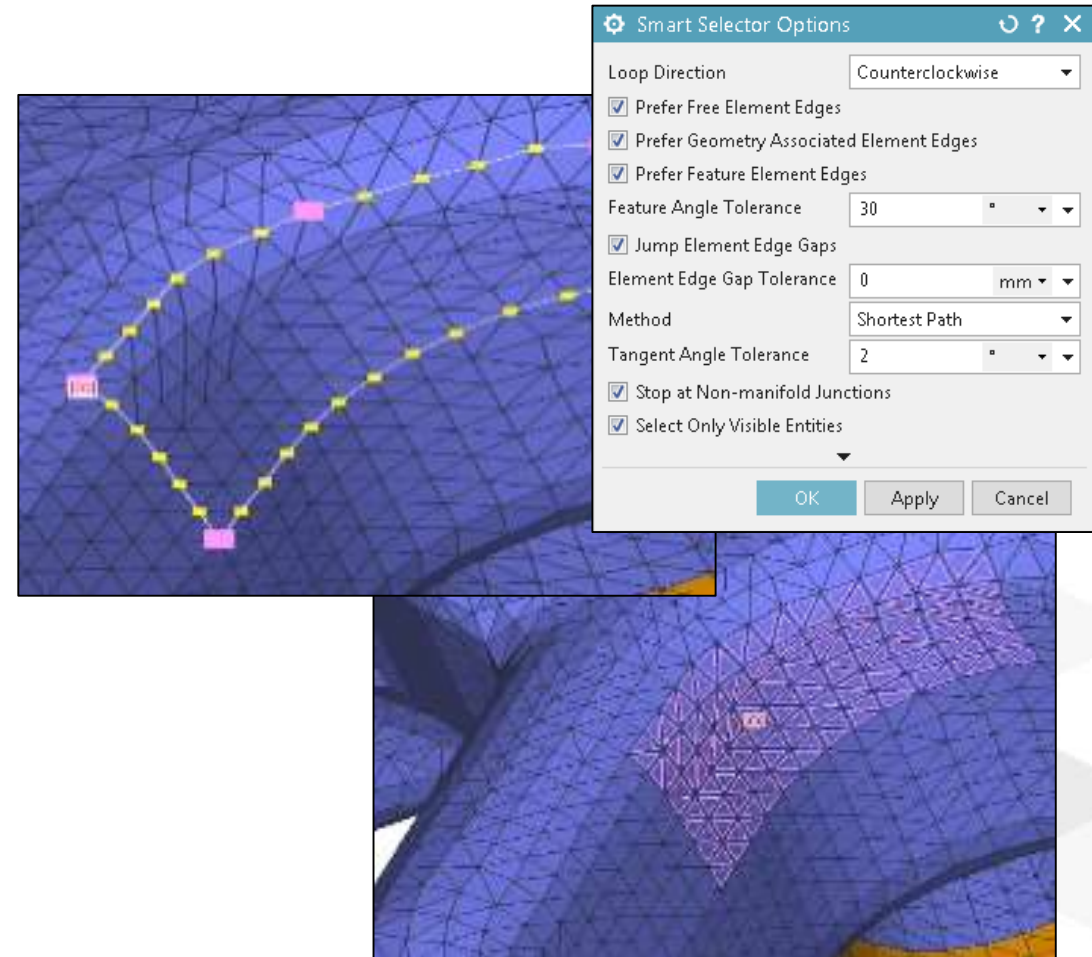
Smart Selector Options

Loop Direction | Counterclockwise

Prefer Free Element Edges

Prefer Geometry Associated Element Edges

Prefer Feature Element Edges

Feature Angle Tolerance | 30 °

Jump Element Edge Gaps

Element Edge Gap Tolerance | 0 mm

Method | Shortest Path

Tangent Angle Tolerance | 2 °

Stop at Non-manifold Junctions

Select Only Visible Entities

OK Apply Cancel